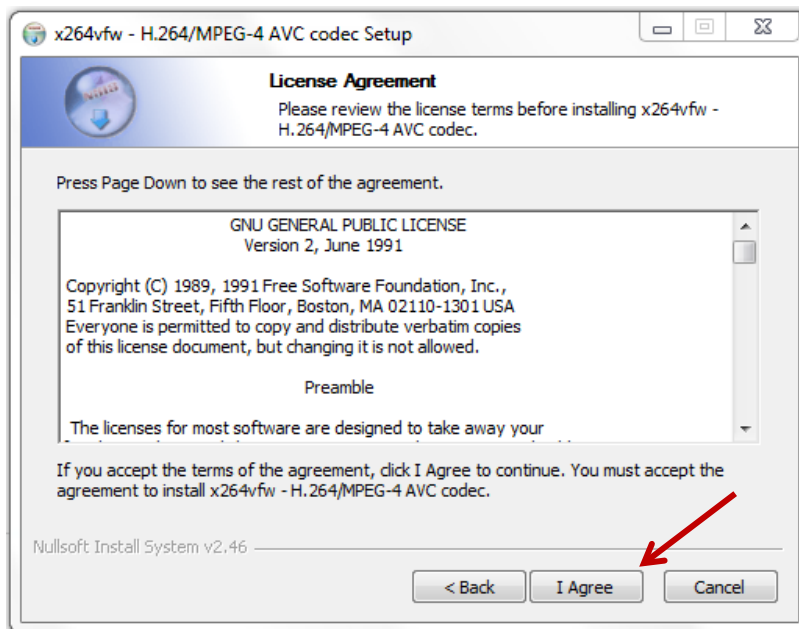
x264vfw - H.264/MPEG-4 AVC codec Setup

License Agreement

Please review the license terms before installing x264vfw - H.264/MPEG-4 AVC codec.

Press Page Down to see the rest of the agreement.

GNU GENERAL PUBLIC LICENSE
Version 2, June 1991

Copyright (C) 1989, 1991 Free Software Foundation, Inc.,
51 Franklin Street, Fifth Floor, Boston, MA 02110-1301 USA
Everyone is permitted to copy and distribute verbatim copies
of this license document, but changing it is not allowed.

Preamble

The licenses for most software are designed to take away your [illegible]

If you accept the terms of the agreement, click I Agree to continue. You must accept the agreement to install x264vfw - H.264/MPEG-4 AVC codec.

Nullsoft Install System v2.46

< Back

I Agree

Cancel